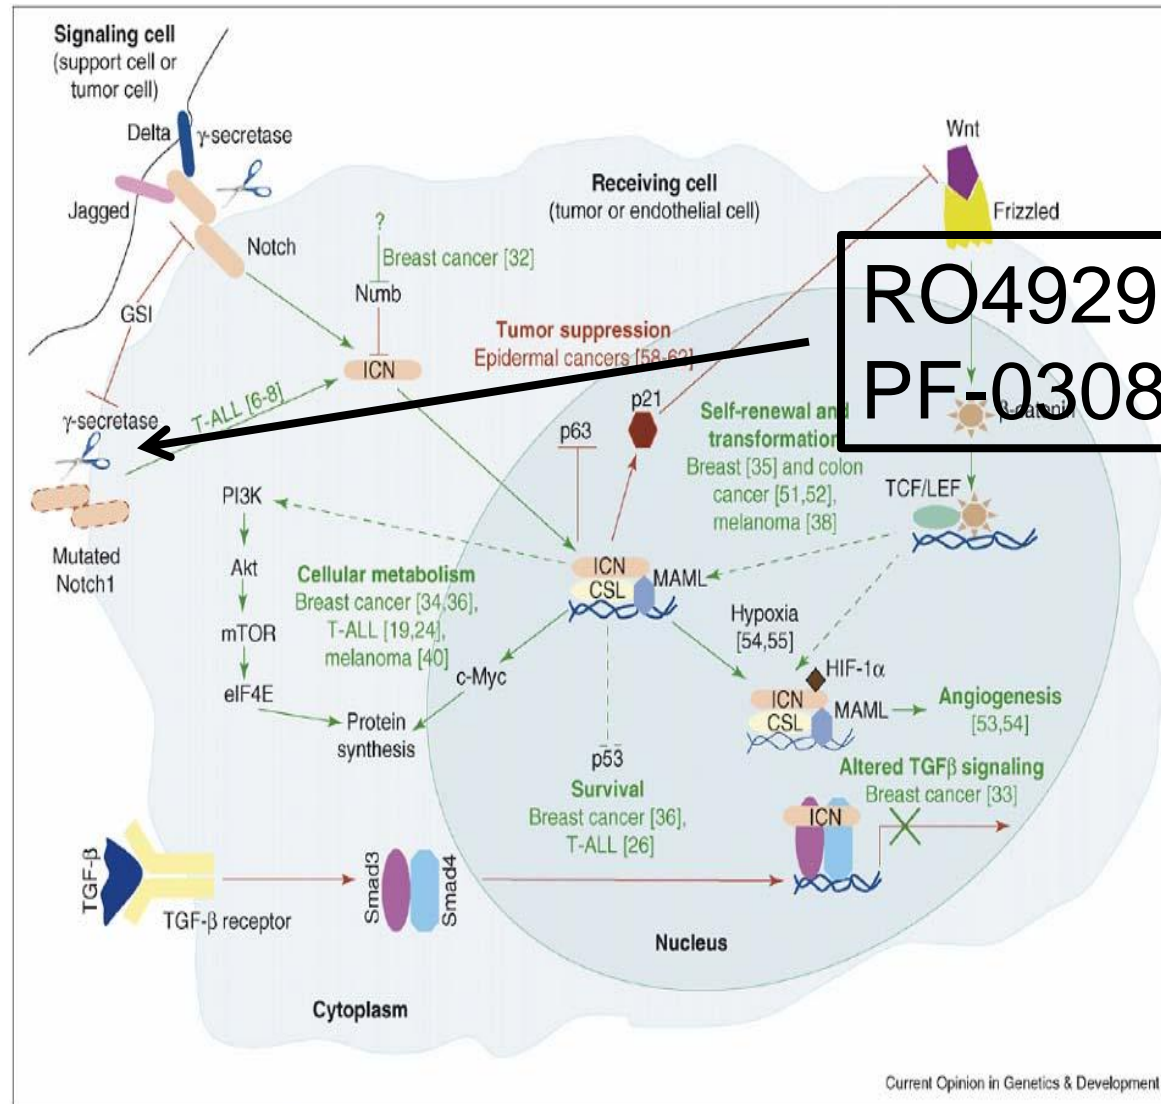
Signaling cell (support cell or tumor cell)

Delta

γ-secretase

Jagged

Notch

GSI

γ-secretase

Mutated Notch1

T-ALL [6-8]

?

Breast cancer [32]

Numb

ICN

Receiving cell (tumor or endothelial cell)

Wnt

Frizzled

RO4929

PF-0308

β-catenin

Tumor suppression

Epidermal cancers [58-62]

p21

p63

Self-renewal and transformation

Breast [35] and colon cancer [51,52], melanoma [38]

TCF/LEF

PI3K

Akt

mTOR

eIF4E

Cellular metabolism

Breast cancer [34,36], T-ALL [19,24], melanoma [40]

ICN

CSL

MAML

c-Myc

Protein synthesis

Hypoxia [54,55]

HIF-1α

ICN

CSL

MAML

Angiogenesis [53,54]

p53

Survival

Breast cancer [36], T-ALL [26]

Altered TGFβ signaling

Breast cancer [33]

ICN

TGF-β

TGF-β receptor

Smad3

Smad4

Nucleus

Cytoplasm

Current Opinion in Genetics & Development